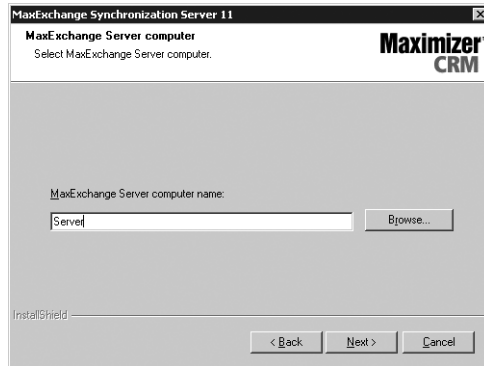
MaxExchange Synchronization Server 11

MaxExchange Server computer
Select MaxExchange Server computer.

Maximizer CRM

MaxExchange Server computer name:

Server

Browse...

InstallShield

< Back

Next >

Cancel